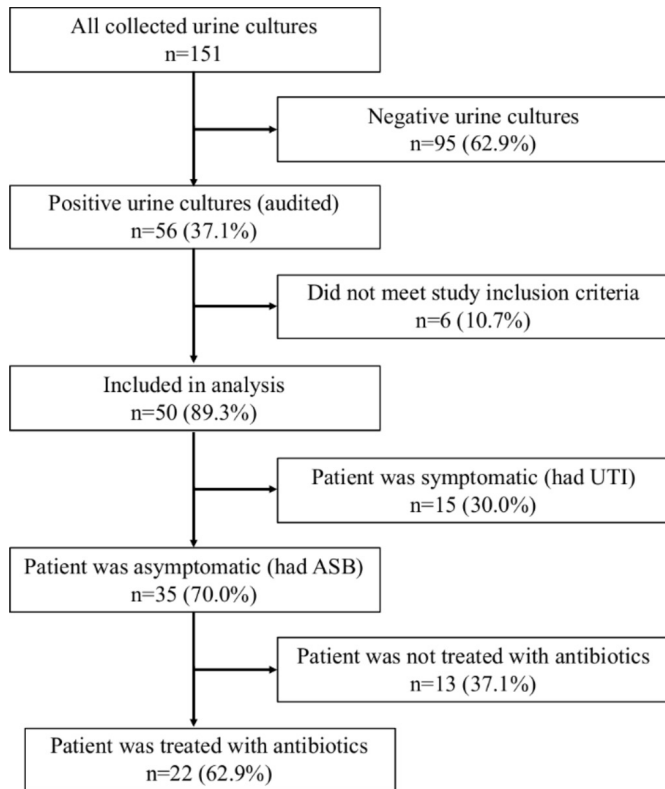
All collected urine cultures
n=151

Negative urine cultures
n=95 (62.9%)

Positive urine cultures (audited)
n=56 (37.1%)

Did not meet study inclusion criteria
n=6 (10.7%)

Included in analysis
n=50 (89.3%)

Patient was symptomatic (had UTI)
n=15 (30.0%)

Patient was asymptomatic (had ASB)
n=35 (70.0%)

Patient was not treated with antibiotics
n=13 (37.1%)

Patient was treated with antibiotics
n=22 (62.9%)